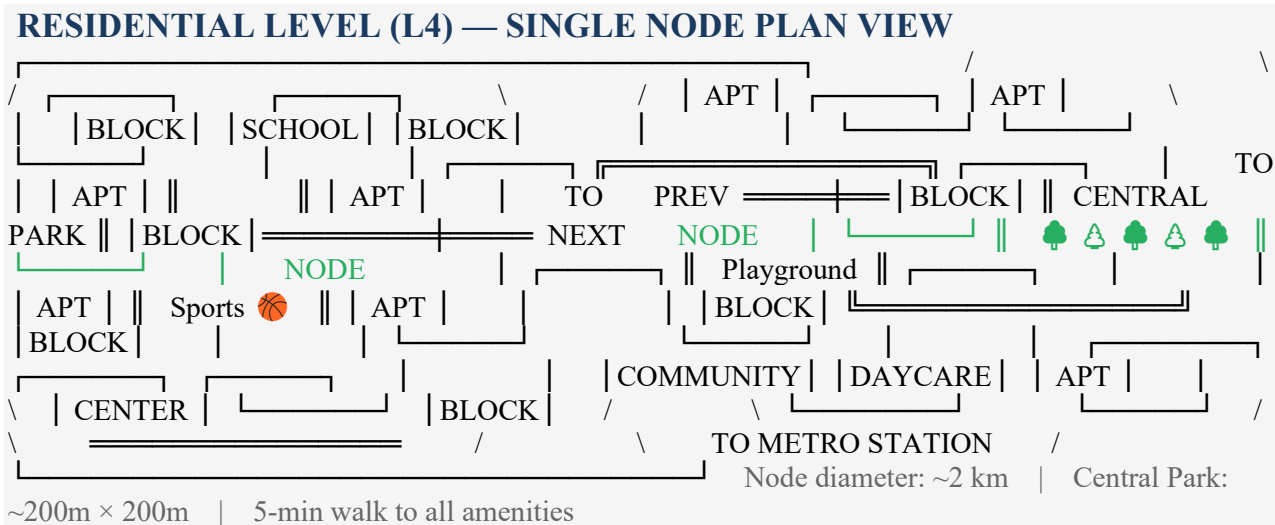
RESIDENTIAL LEVEL (L4) — SINGLE NODE PLAN VIEW

BLOCK | SCHOOL | BLOCK

APT | APT

APT | APT | TO PREV | BLOCK | CENTRAL | TO

PARK | BLOCK | NEXT NODE

NODE | Playground

APT | Sports | APT | BLOCK

BLOCK

COMMUNITY | DAYCARE | APT

CENTER | BLOCK

TO METRO STATION

Node diameter: ~2 km | Central Park: ~200m × 200m | 5-min walk to all amenities